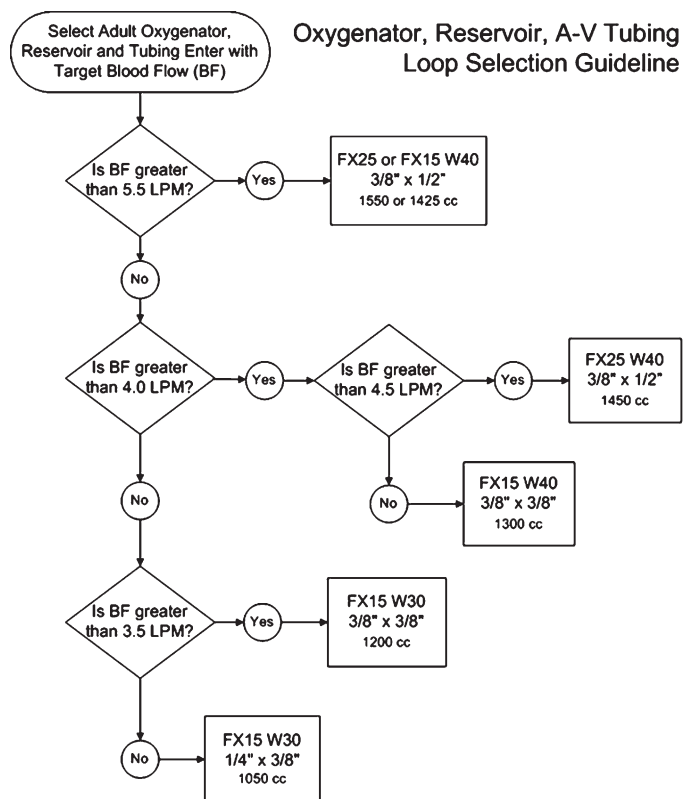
Select Adult Oxygenator, Reservoir and Tubing Enter with Target Blood Flow (BF)

Oxygenator, Reservoir, A-V Tubing Loop Selection Guideline

Is BF greater than 5.5 LPM?

Yes

FX25 or FX15 W40
3/8" x 1/2"
1550 or 1425 cc

No

Is BF greater than 4.0 LPM?

Yes

Is BF greater than 4.5 LPM?

Yes

FX25 W40
3/8" x 1/2"
1450 cc

No

FX15 W40
3/8" x 3/8"
1300 cc

No

Is BF greater than 3.5 LPM?

Yes

FX15 W30
3/8" x 3/8"
1200 cc

No

FX15 W30
1/4" x 3/8"
1050 cc